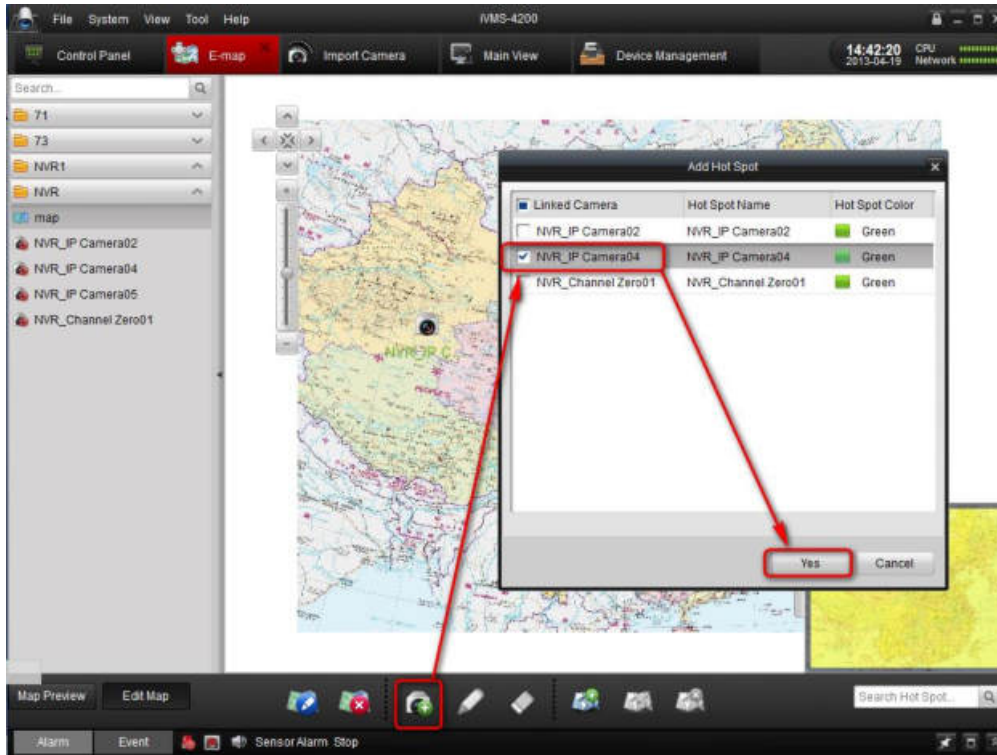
File System View Tool Help

iVMS-4200

Control Panel E-map Import Camera Main View Device Management

14:42:20 2013-04-19 CPU Network

Search...

71

73

NVR1

NVR

map

NVR_IP Camera02

NVR_IP Camera04

NVR_IP Camera05

NVR_Channel Zero01

NVR_IP C

Add Hot Spot

| Linked Camera | Hot Spot Name | Hot Spot Color |
|---|---|---|
| NVR_IP Camera02 | NVR_IP Camera02 | Green |
| NVR_IP Camera04 | NVR_IP Camera04 | Green |
| NVR_Channel Zero01 | NVR_Channel Zero01 | Green |

Yes Cancel

Map Preview Edit Map

Search Hot Spot...

Alarm Event Sensor Alarm Stop